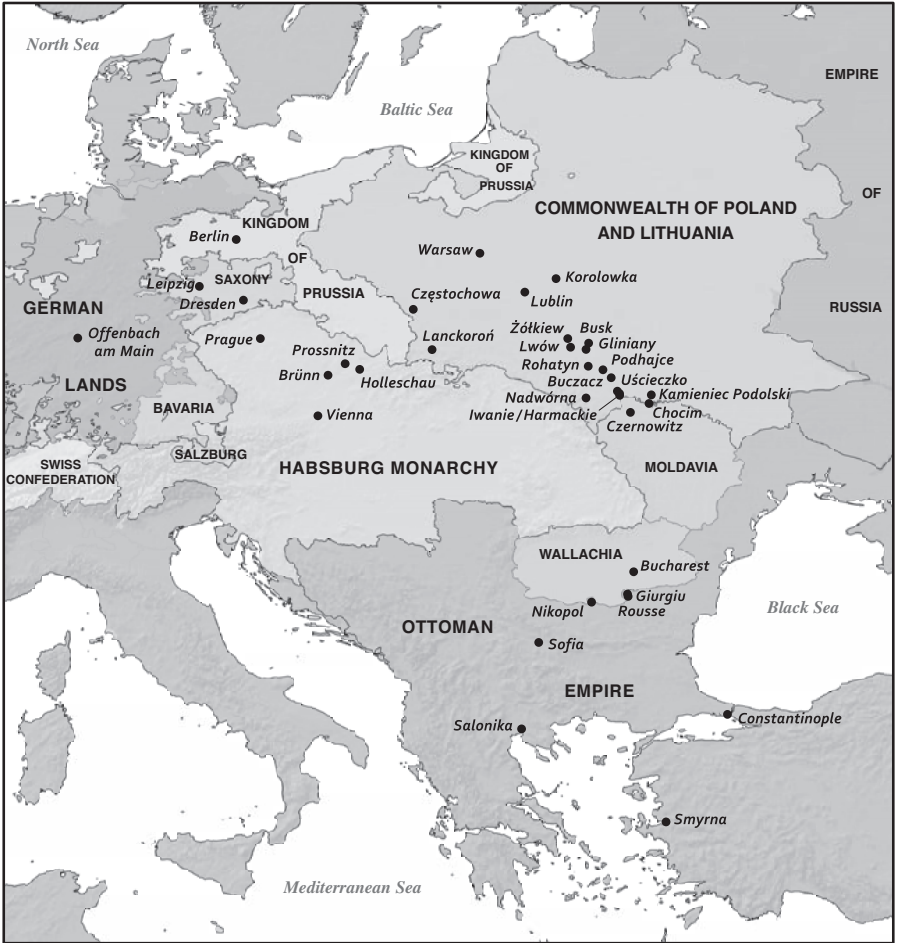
North Sea
Baltic Sea
EMPIRE
OF
RUSSIA
KINGDOM OF PRUSSIA
COMMONWEALTH OF POLAND AND LITHUANIA
KINGDOM
Berlin
OF
PRUSSIA
Warsaw
Korolowka
Lublin
Częstochowa
Leipzig
SAXONY
Dresden
GERMAN
Offenbach am Main
LANDS
Prague
Lanckoroń
Żółkiew
Busk
Lwów
Gliniany
Rohatyn
Podhajce
Buczacz
Uścieczko
Nadwórna
Kamieniec Podolski
Iwanie / Harmackie
Chocim
Czernowitz
Prossnitz
Brünn
Holleschau
Vienna
BAVARIA
SALZBURG
SWISS CONFEDERATION
HABSBURG MONARCHY
MOLDAVIA
WALLACHIA
Bucharest
Giurgiu
Rousse
Nikopol
Black Sea
OTTOMAN
Sofia
EMPIRE
Salonika
Constantinople
Smyrna
Mediterranean Sea